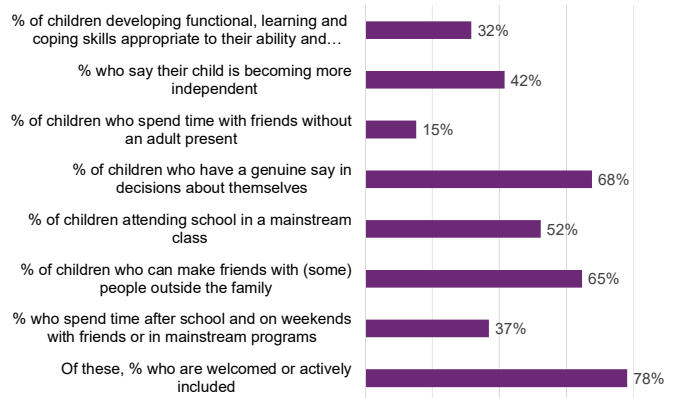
| Category | Value |
|---|---|
| % of children developing functional, learning and coping skills appropriate to their ability and… | 32% |
| % who say their child is becoming more independent | 42% |
| % of children who spend time with friends without an adult present | 15% |
| % of children who have a genuine say in decisions about themselves | 68% |
| % of children attending school in a mainstream class | 52% |
| % of children who can make friends with (some) people outside the family | 65% |
| % who spend time after school and on weekends with friends or in mainstream programs | 37% |
| Of these, % who are welcomed or actively included | 78% |